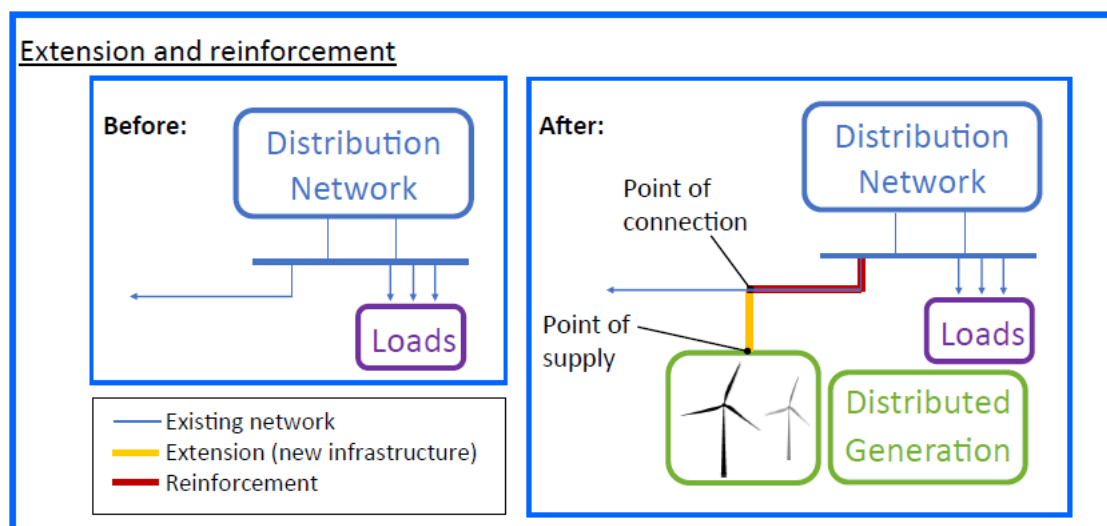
Extension and reinforcement

Before:

Distribution Network

Loads

After:

Distribution Network

Point of connection

Point of supply

Loads

Distributed Generation

Existing network
Extension (new infrastructure)
Reinforcement